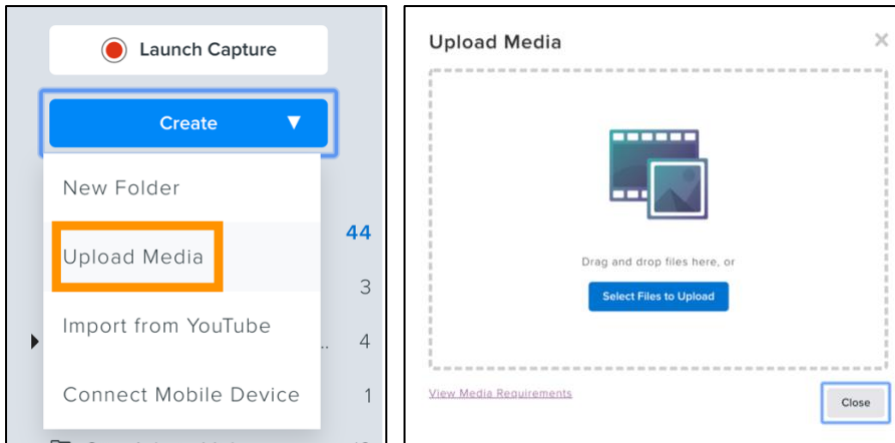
Launch Capture

Create ▼

New Folder

Upload Media

Import from YouTube

Connect Mobile Device

44

3

4

1

Upload Media

×

Drag and drop files here, or

Select Files to Upload

View Media Requirements

Close